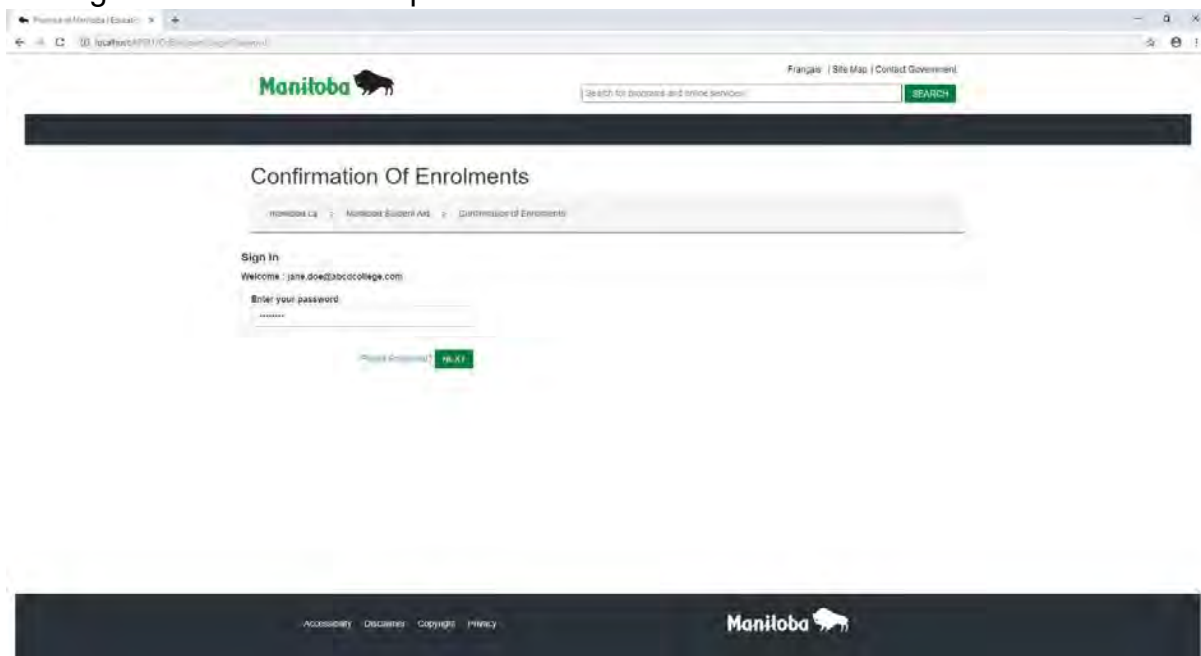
Province of Manitoba | Educati ×

localhost/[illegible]

Français | Site Map | Contact Government

Manitoba

Search for programs and online services

SEARCH

Confirmation Of Enrolments

Manitoba.ca > Manitoba Student Aid > Confirmation of Enrolments

Sign In

Welcome : jane.doe@abcdcollege.com

Enter your password

Forgot Password? NEXT

Accessibility Disclaimer Copyright Privacy

Manitoba